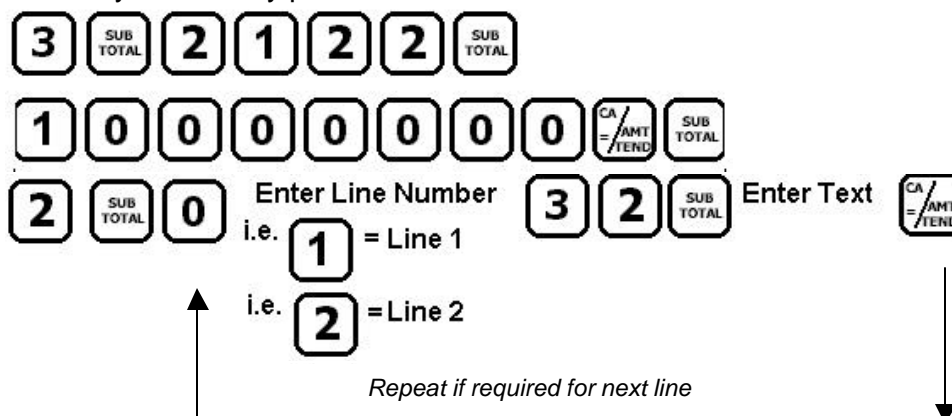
3 SUB TOTAL 2 1 2 2 SUB TOTAL

1 0 0 0 0 0 0 0 CA = AMT TEND SUB TOTAL

2 SUB TOTAL 0 Enter Line Number 3 2 SUB TOTAL Enter Text CA = AMT TEND

i.e. 1 = Line 1

i.e. 2 = Line 2

*Repeat if required for next line*